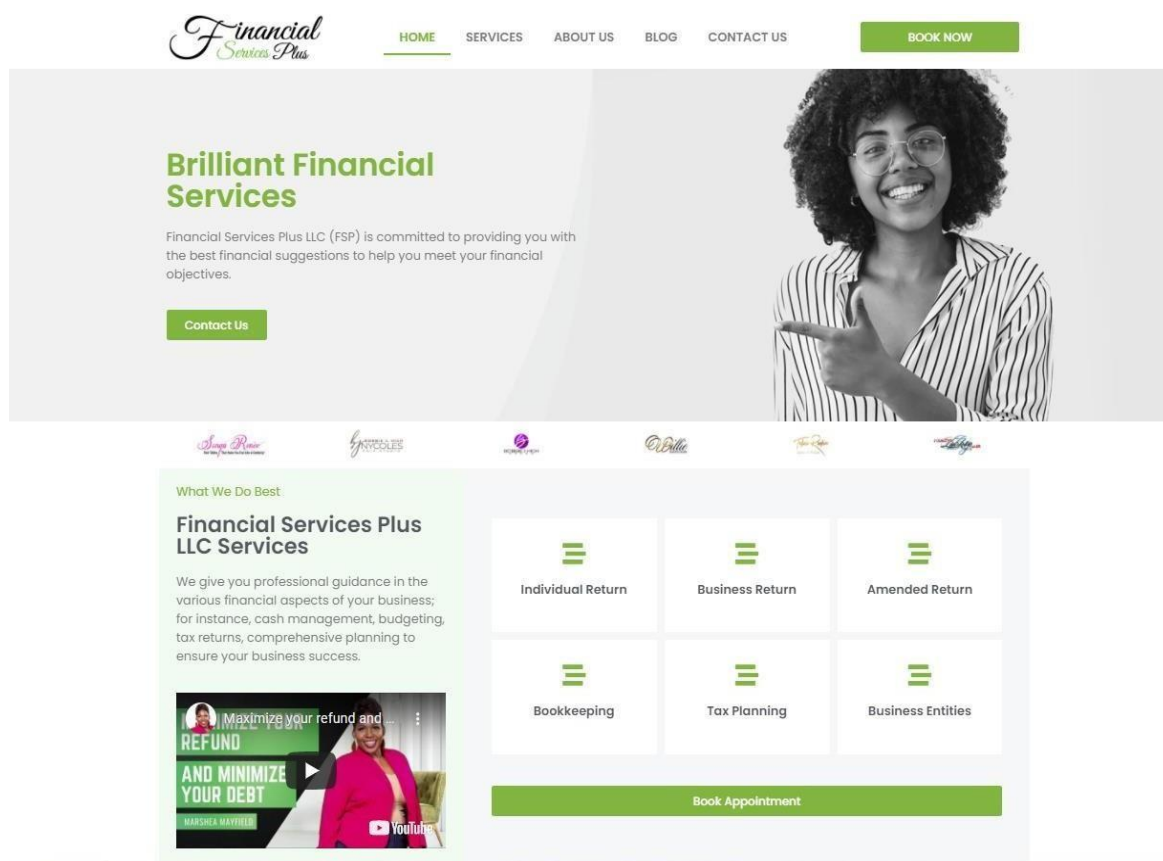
Financial Services Plus

HOME SERVICES ABOUT US BLOG CONTACT US

BOOK NOW

Brilliant Financial Services

Financial Services Plus LLC (FSP) is committed to providing you with the best financial suggestions to help you meet your financial objectives.

Contact Us

Sonya Renee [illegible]

NYCOLES

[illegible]

Willie

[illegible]

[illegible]

What We Do Best

Financial Services Plus LLC Services

We give you professional guidance in the various financial aspects of your business; for instance, cash management, budgeting, tax returns, comprehensive planning to ensure your business success.

Maximize your refund and ...

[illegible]IMIZE YOUR REFUND AND MINIMIZE YOUR DEBT

MARSHEA MAYFIELD

YouTube

Individual Return

Business Return

Amended Return

Bookkeeping

Tax Planning

Business Entities

Book Appointment